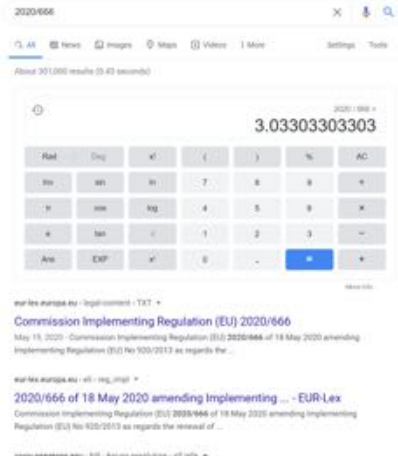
2020/666

All News Images Maps Videos More Settings Tools

About 301,000 results (0.43 seconds)

2020 ÷ 666 =
3.03303303303

| Rad | Deg | x! | ( | ) | % | AC |
|---|---|---|---|---|---|---|
| Inv | sin | ln | 7 | 8 | 9 | ÷ |
| π | cos | log | 4 | 5 | 6 | × |
| e | tan | √ | 1 | 2 | 3 | − |
| Ans | EXP | xʸ | 0 | . | = | + |

More info

eur-lex.europa.eu › legal-content › TXT

Commission Implementing Regulation (EU) 2020/666

May 15, 2020 · Commission Implementing Regulation (EU) 2020/666 of 18 May 2020 amending Implementing Regulation (EU) No 920/2013 as regards the ...

eur-lex.europa.eu › eli › reg_impl

2020/666 of 18 May 2020 amending Implementing ... - EUR-Lex

Commission Implementing Regulation (EU) 2020/666 of 18 May 2020 amending Implementing Regulation (EU) No 920/2013 as regards the renewal of ...

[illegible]